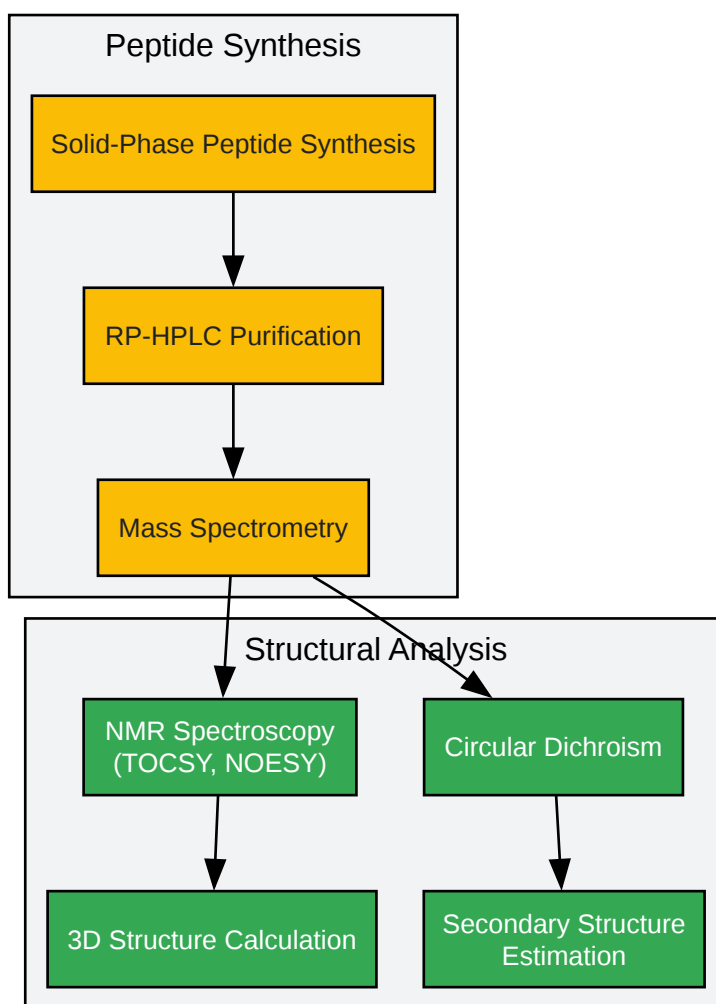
Peptide Synthesis

Solid-Phase Peptide Synthesis

RP-HPLC Purification

Mass Spectrometry

Structural Analysis

NMR Spectroscopy (TOCSY, NOESY)

Circular Dichroism

3D Structure Calculation

Secondary Structure Estimation